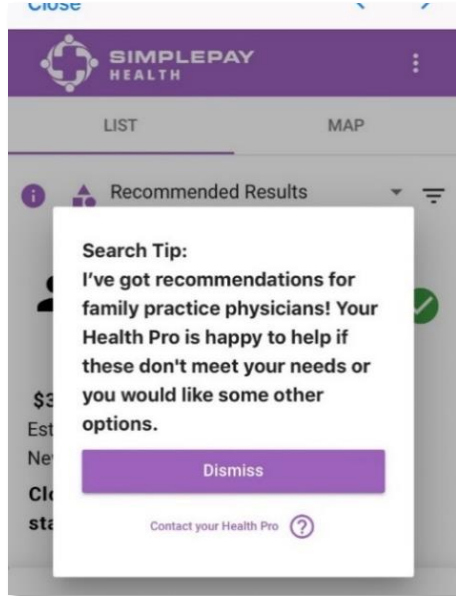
Close

SIMPLEPAY HEALTH

LIST

MAP

Recommended Results

Search Tip:
I've got recommendations for family practice physicians! Your Health Pro is happy to help if these don't meet your needs or you would like some other options.

Dismiss

Contact your Health Pro ?

$3
Est
Ne
Cl
sta